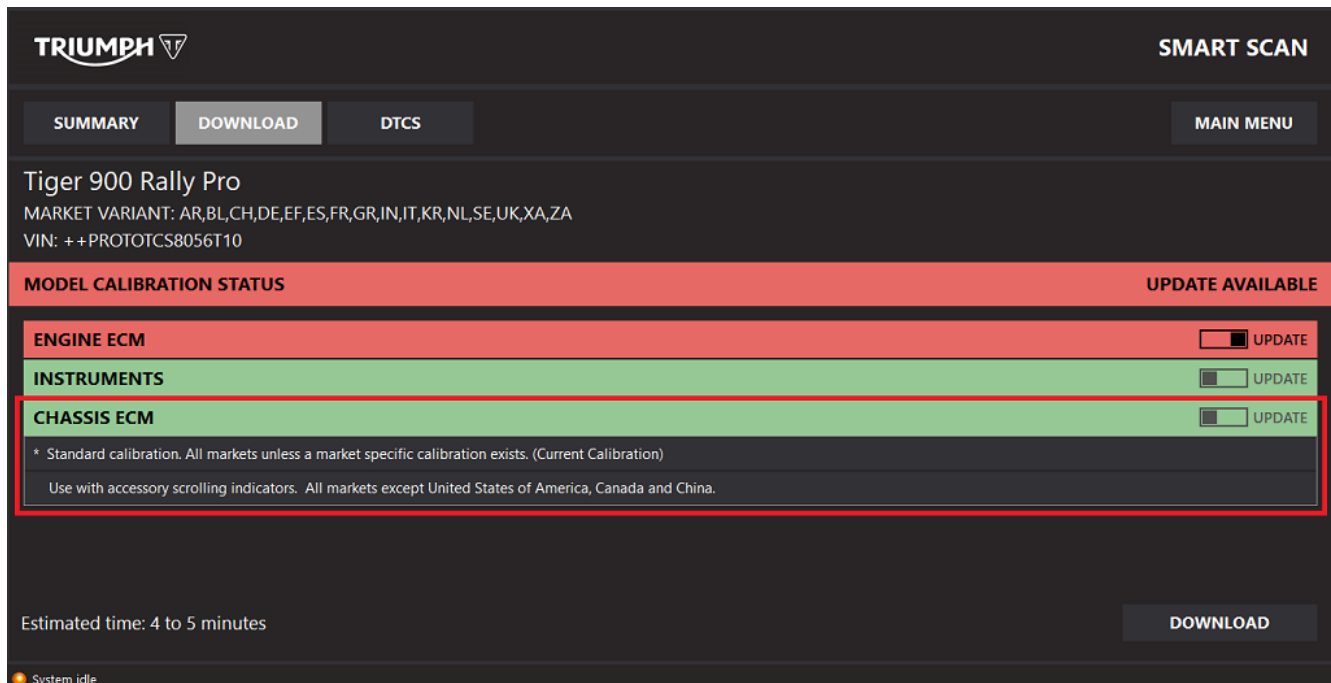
TRIUMPH

SMART SCAN

SUMMARY

DOWNLOAD

DTCS

MAIN MENU

Tiger 900 Rally Pro

MARKET VARIANT: AR,BL,CH,DE,EF,ES,FR,GR,IN,IT,KR,NL,SE,UK,XA,ZA

VIN: ++PROTOTCS8056T10

MODEL CALIBRATION STATUS

UPDATE AVAILABLE

ENGINE ECM

UPDATE

INSTRUMENTS

UPDATE

CHASSIS ECM

UPDATE

* Standard calibration. All markets unless a market specific calibration exists. (Current Calibration)

Use with accessory scrolling indicators. All markets except United States of America, Canada and China.

Estimated time: 4 to 5 minutes

DOWNLOAD

System idle